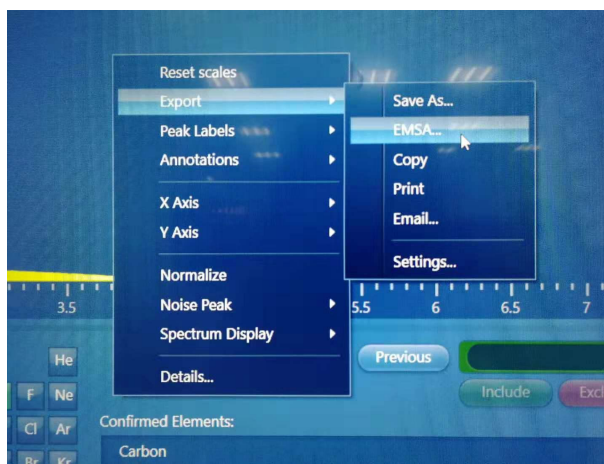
Reset scales
Export
Peak Labels
Annotations
X Axis
Y Axis
Normalize
Noise Peak
Spectrum Display
Details...

Save As...
EMSA...
Copy
Print
Email...
Settings...

3.5
5.5
6
6.5
7

He
F
Ne
Cl
Ar
Br
Kr

Previous
Include
Exc

Confirmed Elements:
Carbon